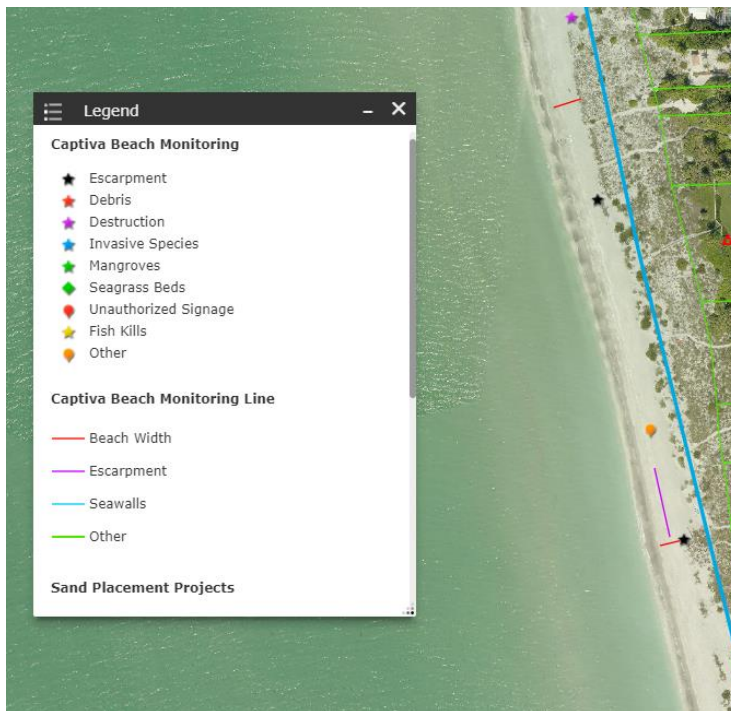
Legend

Captiva Beach Monitoring

Escarpment
Debris
Destruction
Invasive Species
Mangroves
Seagrass Beds
Unauthorized Signage
Fish Kills
Other

Captiva Beach Monitoring Line

Beach Width
Escarpment
Seawalls
Other

Sand Placement Projects